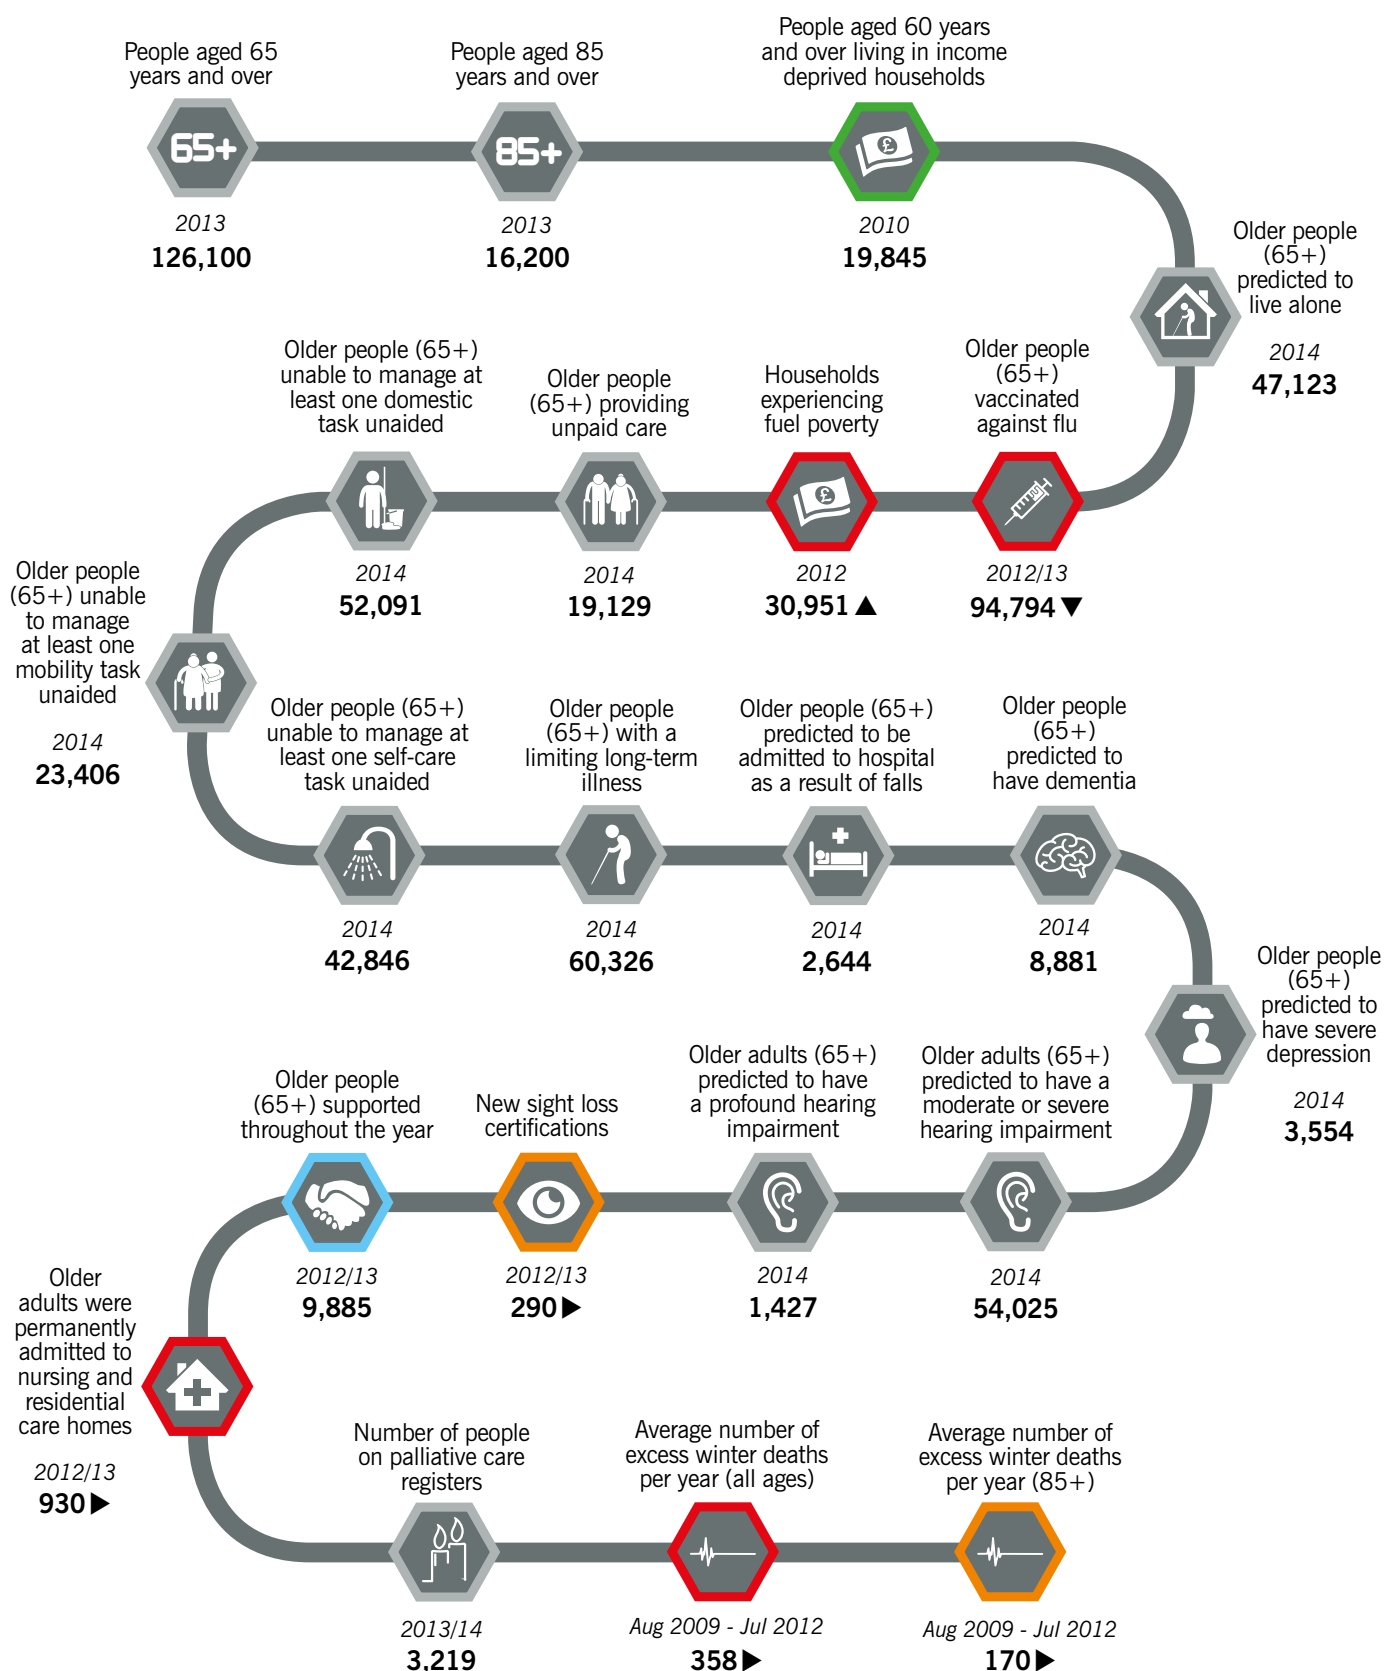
People aged 65 years and over

65+

2013
126,100

People aged 85 years and over

85+

2013
16,200

People aged 60 years and over living in income deprived households

2010
19,845

Older people (65+) predicted to live alone

2014
47,123

Older people (65+) vaccinated against flu

2012/13
94,794 ▼

Households experiencing fuel poverty

2012
30,951 ▲

Older people (65+) providing unpaid care

2014
19,129

Older people (65+) unable to manage at least one domestic task unaided

2014
52,091

Older people (65+) unable to manage at least one mobility task unaided

2014
23,406

Older people (65+) unable to manage at least one self-care task unaided

2014
42,846

Older people (65+) with a limiting long-term illness

2014
60,326

Older people (65+) predicted to be admitted to hospital as a result of falls

2014
2,644

Older people (65+) predicted to have dementia

2014
8,881

Older people (65+) predicted to have severe depression

2014
3,554

Older adults (65+) predicted to have a moderate or severe hearing impairment

2014
54,025

Older adults (65+) predicted to have a profound hearing impairment

2014
1,427

New sight loss certifications

2012/13
290 ▶

Older people (65+) supported throughout the year

2012/13
9,885

Older adults were permanently admitted to nursing and residential care homes

2012/13
930 ▶

Number of people on palliative care registers

2013/14
3,219

Average number of excess winter deaths per year (all ages)

Aug 2009 - Jul 2012
358 ▶

Average number of excess winter deaths per year (85+)

Aug 2009 - Jul 2012
170 ▶